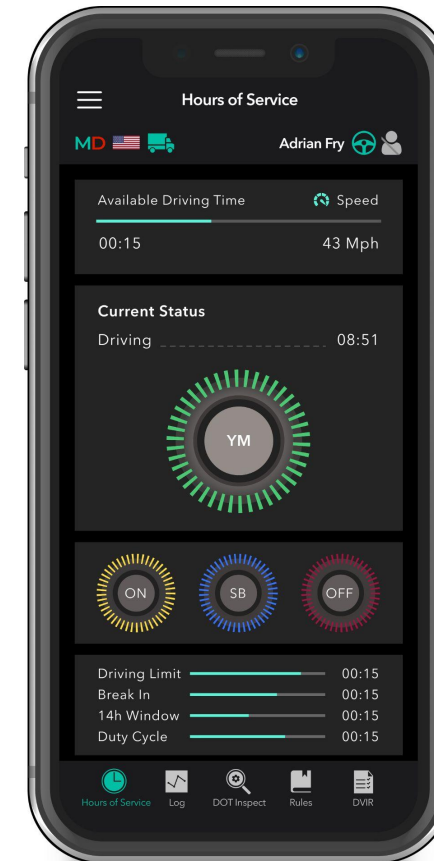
Hours of Service

MD

Adrian Fry

Available Driving Time
Speed
00:15
43 Mph

Current Status
Driving 08:51

YM

ON
SB
OFF

Driving Limit 00:15
Break In 00:15
14h Window 00:15
Duty Cycle 00:15

Hours of Service
Log
DOT Inspect
Rules
DVIR